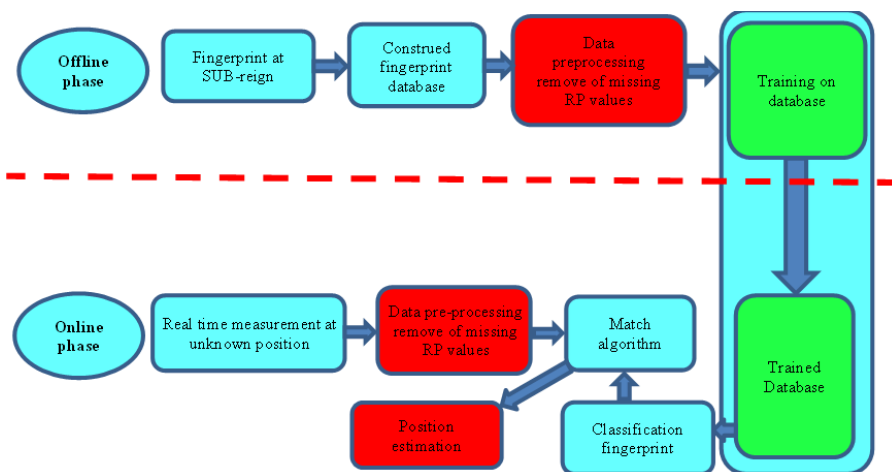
Offline phase

Fingerprint at SUB-reign

Construed fingerprint database

Data preprocessing remove of missing RP values

Training on database

Online phase

Real time measurement at unknown position

Data pre-processing remove of missing RP values

Match algorithm

Trained Database

Position estimation

Classification fingerprint